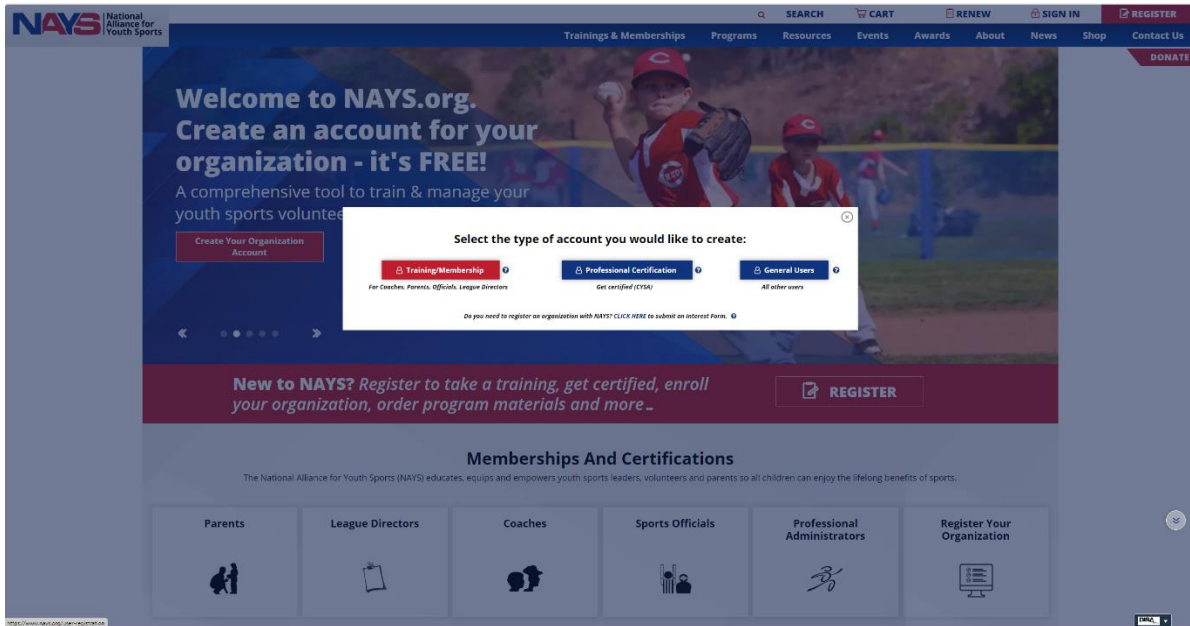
NAYS National Alliance for Youth Sports

SEARCH CART RENEW SIGN IN REGISTER

Trainings & Memberships Programs Resources Events Awards About News Shop Contact Us

DONATE

Welcome to NAYS.org. Create an account for your organization - it's FREE!

A comprehensive tool to train & manage your youth sports volunteers

Create Your Organization Account

Select the type of account you would like to create:

Training/Membership
For Coaches, Parents, Officials, League Directors

Professional Certification
Get certified (CYSA)

General Users
All other users

Do you need to register an organization with NAYS? CLICK HERE to submit an Interest Form.

New to NAYS? Register to take a training, get certified, enroll your organization, order program materials and more...

REGISTER

Memberships And Certifications

The National Alliance for Youth Sports (NAYS) educates, equips and empowers youth sports leaders, volunteers and parents so all children can enjoy the lifelong benefits of sports.

Parents

League Directors

Coaches

Sports Officials

Professional Administrators

Register Your Organization

https://www.nays.org/user-register.cfm